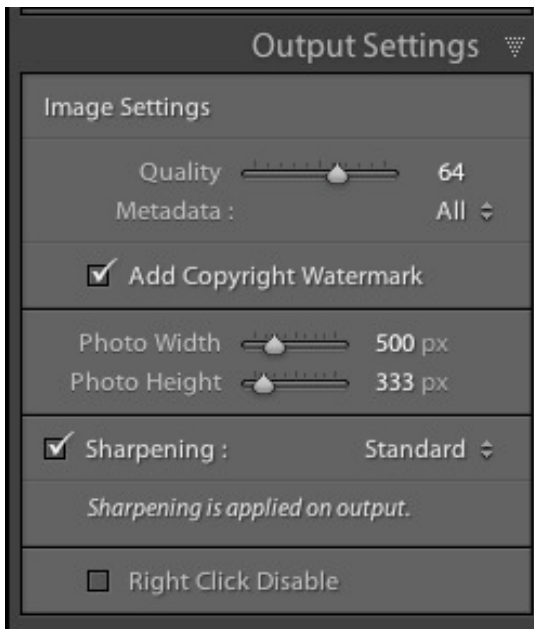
Output Settings

Image Settings

Quality 64

Metadata : All

Add Copyright Watermark

Photo Width 500 px

Photo Height 333 px

Sharpening : Standard

Sharpening is applied on output.

Right Click Disable